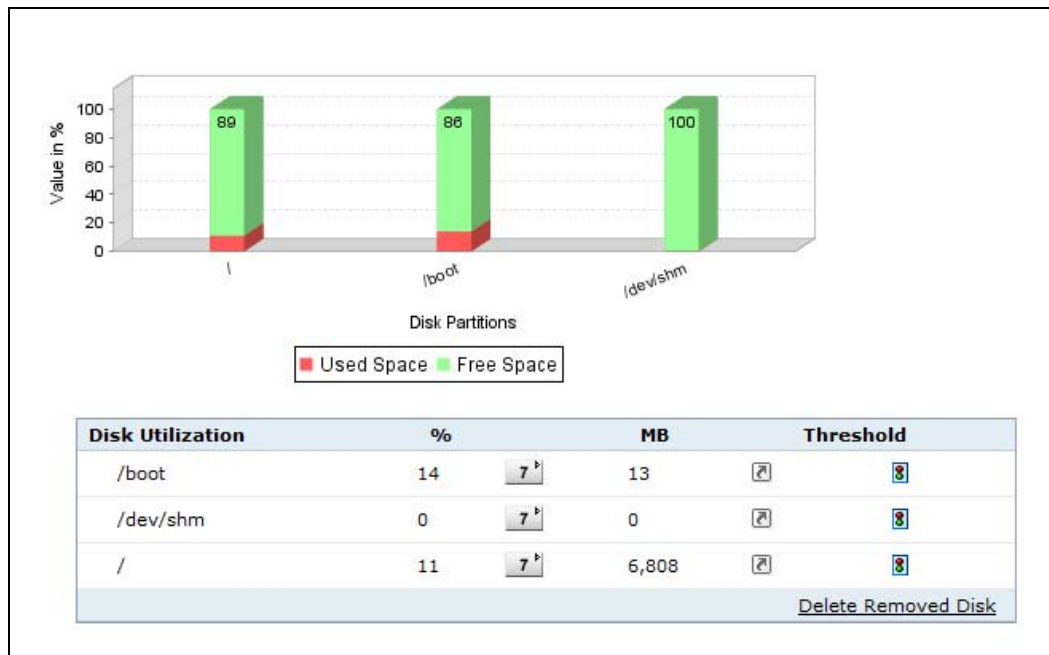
Value in %

100
80
60
40
20
0

89
86
100

/
/boot
/dev/shm

Disk Partitions

Used Space Free Space

| Disk Utilization | % | | MB | | Threshold |
|---|---|---|---|---|---|
| /boot | 14 | 7 | 13 | | |
| /dev/shm | 0 | 7 | 0 | | |
| / | 11 | 7 | 6,808 | | |

Delete Removed Disk